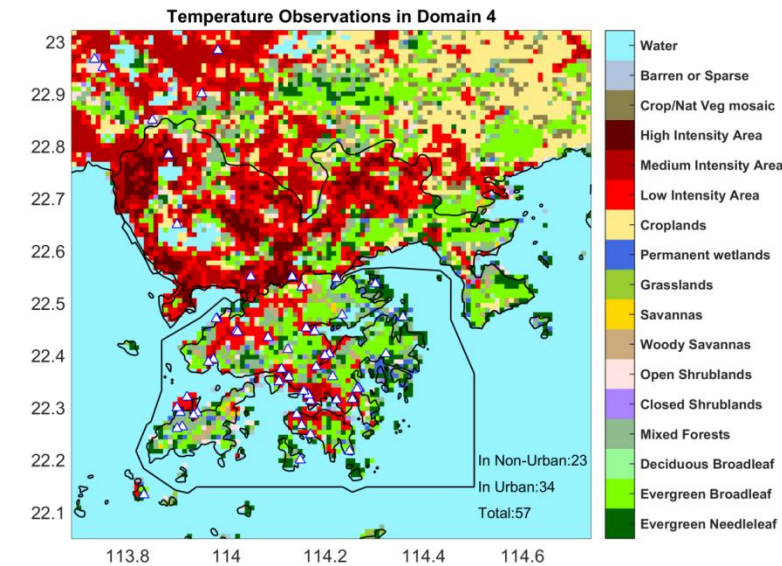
Temperature Observations in Domain 4

23
22.9
22.8
22.7
22.6
22.5
22.4
22.3
22.2
22.1

113.8
114
114.2
114.4
114.6

In Non-Urban:23
In Urban:34
Total:57

Water
Barren or Sparse
Crop/Nat Veg mosaic
High Intensity Area
Medium Intensity Area
Low Intensity Area
Croplands
Permanent wetlands
Grasslands
Savannas
Woody Savannas
Open Shrublands
Closed Shrublands
Mixed Forests
Deciduous Broadleaf
Evergreen Broadleaf
Evergreen Needleleaf